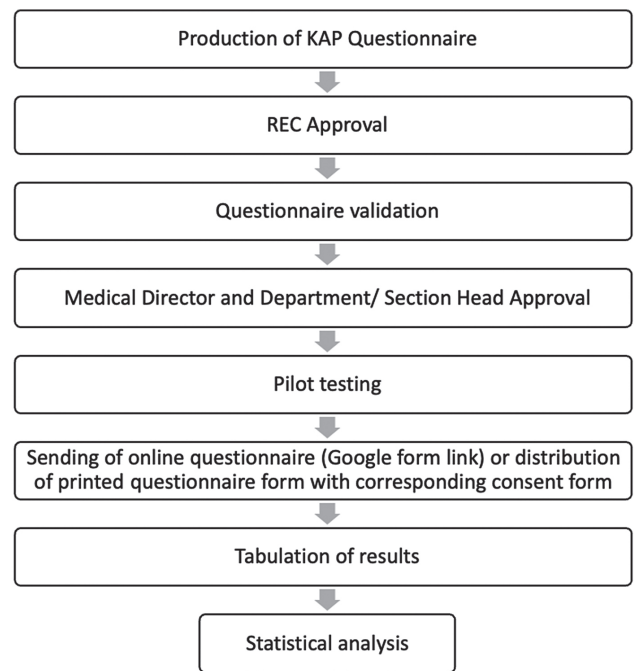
Production of KAP Questionnaire

REC Approval

Questionnaire validation

Medical Director and Department/ Section Head Approval

Pilot testing

Sending of online questionnaire (Google form link) or distribution of printed questionnaire form with corresponding consent form

Tabulation of results

Statistical analysis